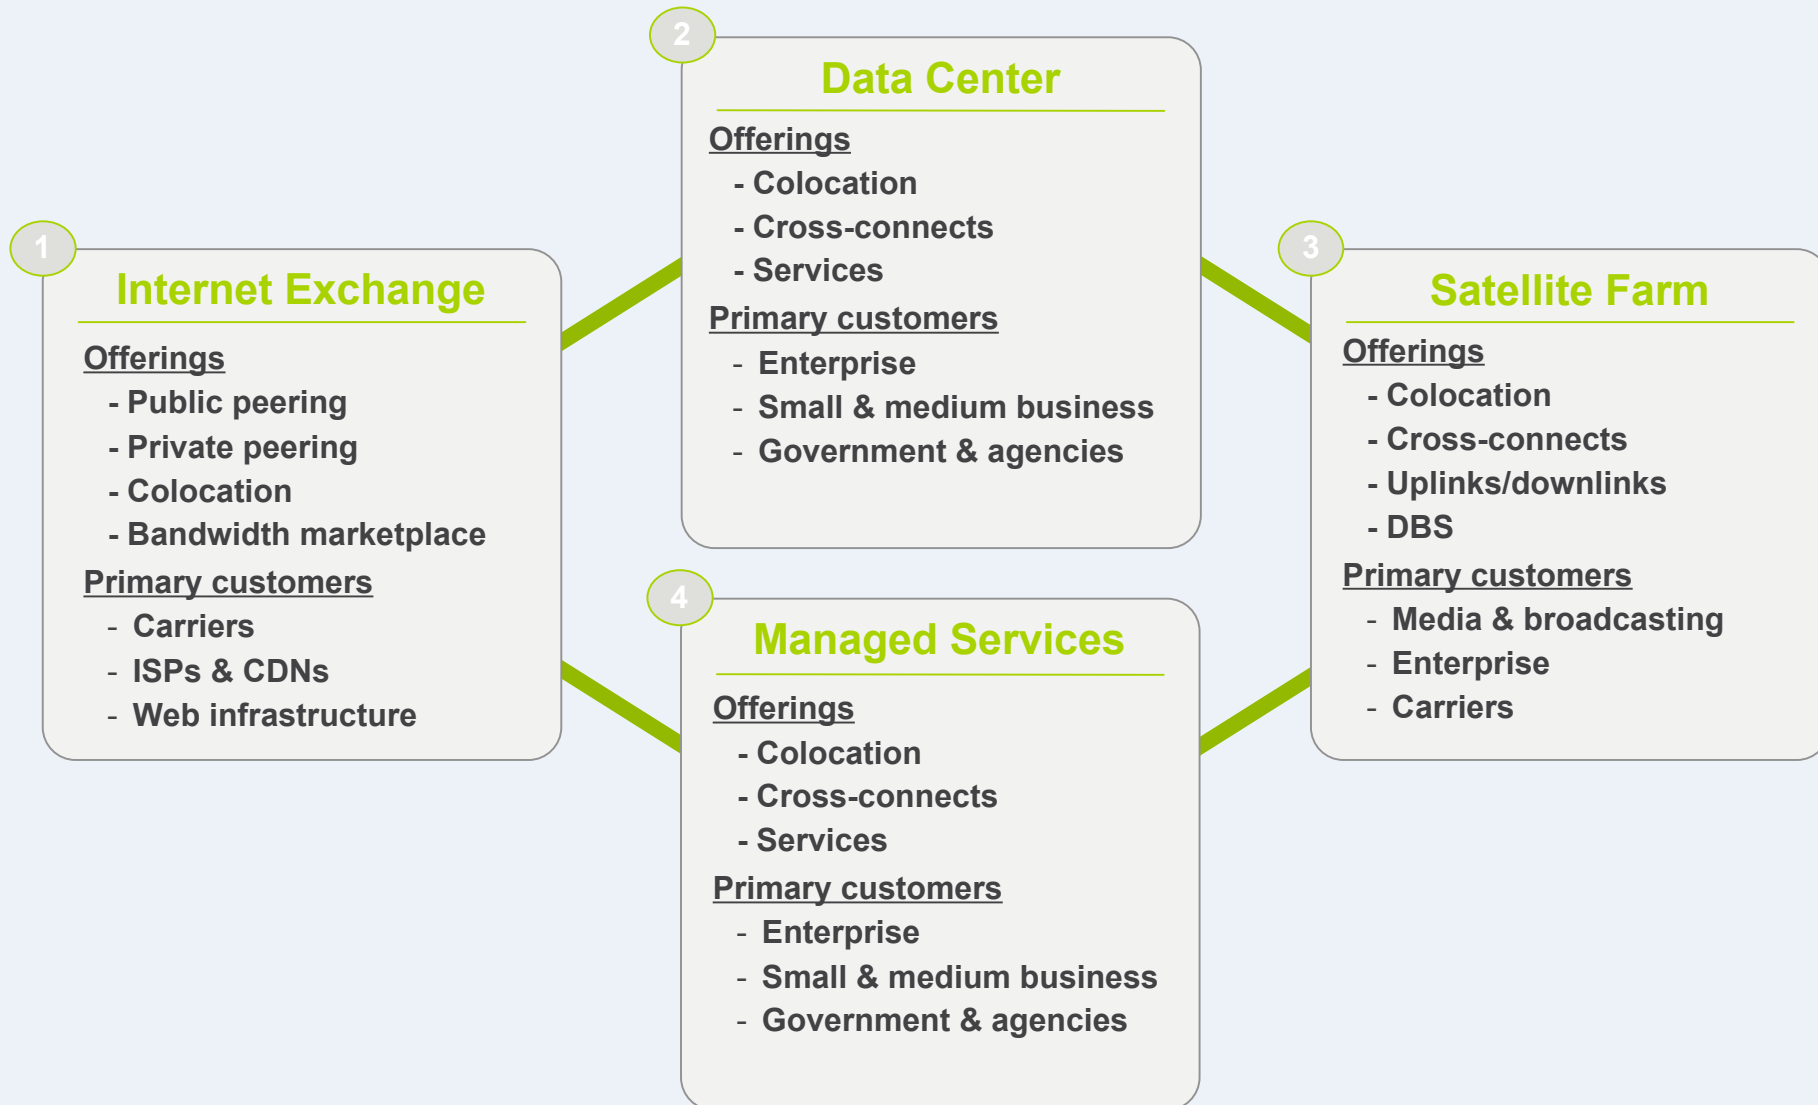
1
Internet Exchange

Offerings
- Public peering
- Private peering
- Colocation
- Bandwidth marketplace

Primary customers
- Carriers
- ISPs & CDNs
- Web infrastructure

2
Data Center

Offerings
- Colocation
- Cross-connects
- Services

Primary customers
- Enterprise
- Small & medium business
- Government & agencies

3
Satellite Farm

Offerings
- Colocation
- Cross-connects
- Uplinks/downlinks
- DBS

Primary customers
- Media & broadcasting
- Enterprise
- Carriers

4
Managed Services

Offerings
- Colocation
- Cross-connects
- Services

Primary customers
- Enterprise
- Small & medium business
- Government & agencies